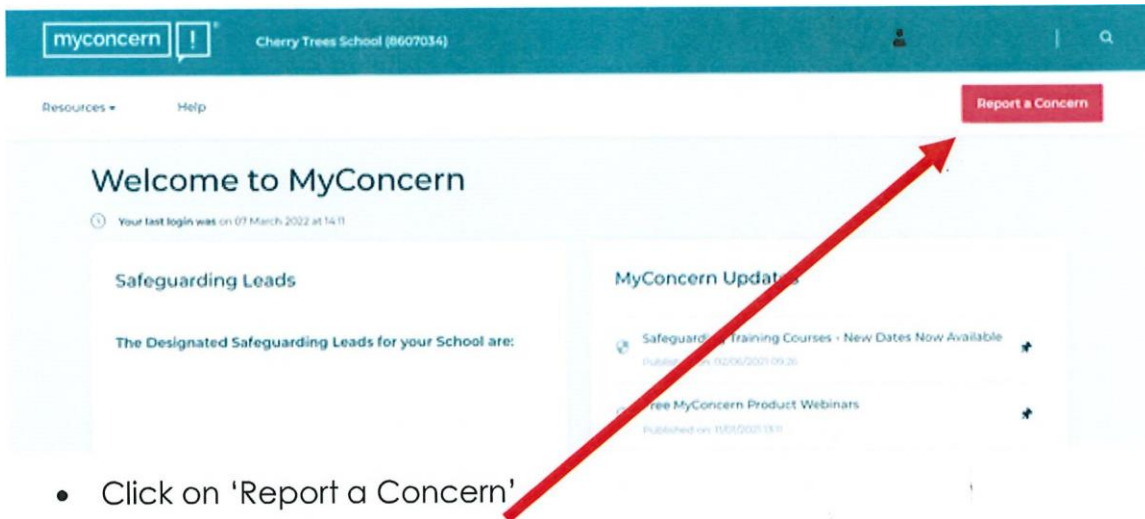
myconcern !

Cherry Trees School (8607034)

Resources ▾ Help

Report a Concern

Welcome to MyConcern

Your last login was on 07 March 2022 at 14:11

Safeguarding Leads

The Designated Safeguarding Leads for your School are:

MyConcern Updat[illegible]

Safeguard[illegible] Training Courses - New Dates Now Available

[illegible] 02/06/2021 09:26

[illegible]ree MyConcern Product Webinars

Published on: 11/01/2021 13:11

• Click on 'Report a Concern'